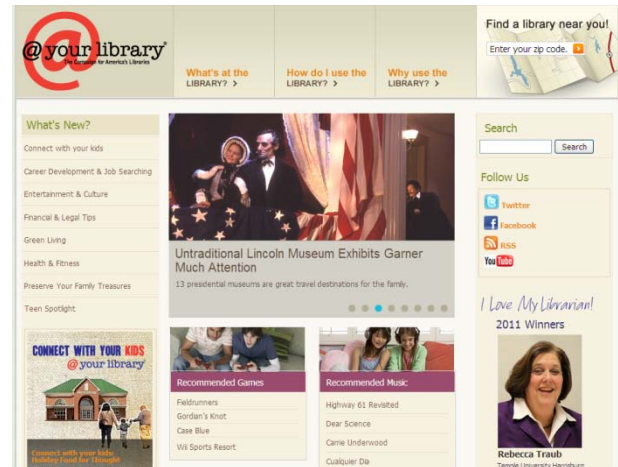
@ your library®
The Campaign for America's Libraries

What's at the LIBRARY? >

How do I use the LIBRARY? >

Why use the LIBRARY? >

Find a library near you!
Enter your zip code.

What's New?
Connect with your kids
Career Development & Job Searching
Entertainment & Culture
Financial & Legal Tips
Green Living
Health & Fitness
Preserve Your Family Treasures
Teen Spotlight

CONNECT WITH YOUR KIDS
@ your library
Connect with your kids
Holiday Food for Thought

Untraditional Lincoln Museum Exhibits Garner Much Attention
13 presidential museums are great travel destinations for the family.

Recommended Games
Fieldrunners
Gordian's Knot
Case Blue
Wii Sports Resort

Recommended Music
Highway 61 Revisited
Dear Science
Carrie Underwood
Cualquier Día

Search
Search

Follow Us
Twitter
Facebook
RSS
YouTube

I Love My Librarian!
2011 Winners
Rebecca Traub
Temple University Harrisburg